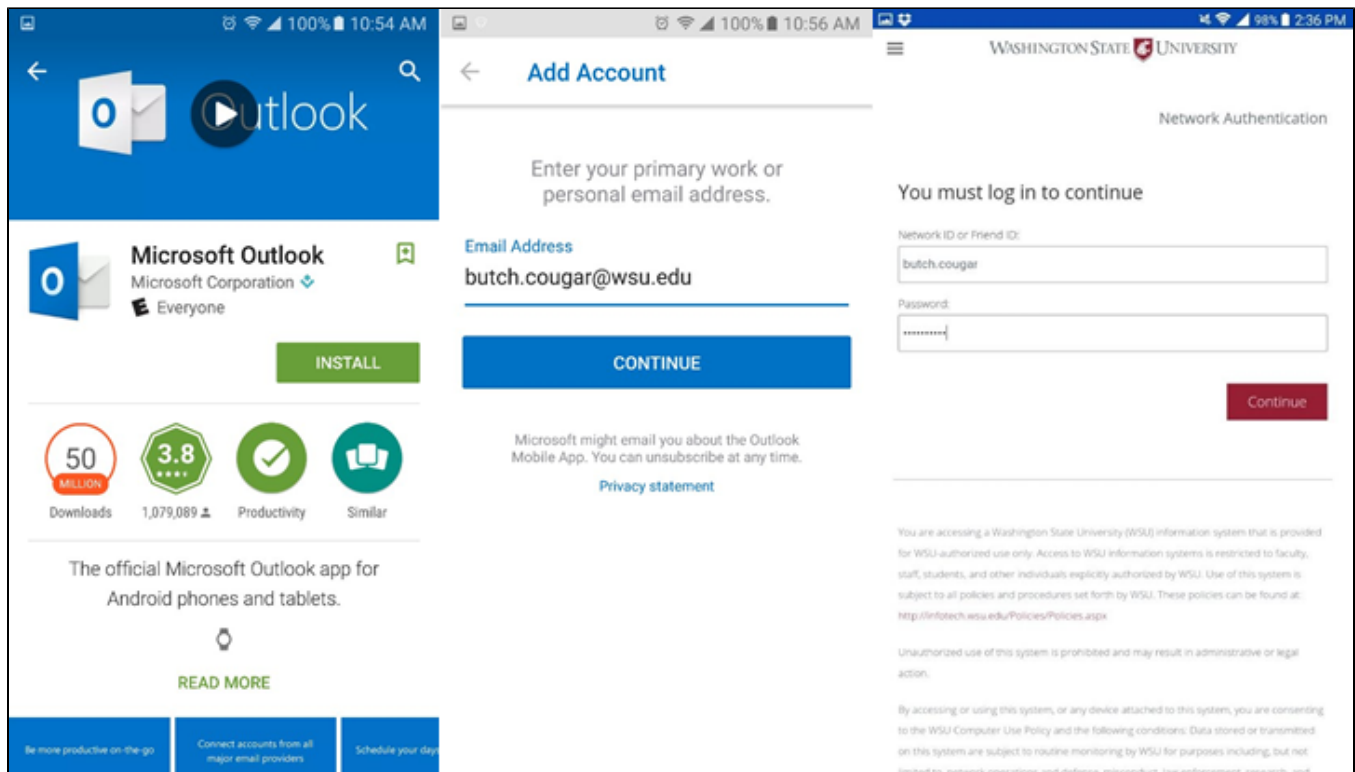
100% 10:54 AM

Outlook

Microsoft Outlook
Microsoft Corporation
Everyone

INSTALL

50 MILLION
Downloads

3.8
1,079,089

Productivity

Similar

The official Microsoft Outlook app for Android phones and tablets.

READ MORE

Be more productive on-the-go

Connect accounts from all major email providers

Schedule your day

100% 10:56 AM

Add Account

Enter your primary work or personal email address.

Email Address
butch.cougar@wsu.edu

CONTINUE

Microsoft might email you about the Outlook Mobile App. You can unsubscribe at any time.

Privacy statement

98% 2:36 PM

WASHINGTON STATE UNIVERSITY

Network Authentication

You must log in to continue

Network ID or Friend ID:
butch.cougar

Password:
••••••••••

Continue

You are accessing a Washington State University (WSU) information system that is provided for WSU-authorized use only. Access to WSU information systems is restricted to faculty, staff, students, and other individuals explicitly authorized by WSU. Use of this system is subject to all policies and procedures set forth by WSU. These policies can be found at: http://infotech.wsu.edu/Policies/Policies.aspx

Unauthorized use of this system is prohibited and may result in administrative or legal action.

By accessing or using this system, or any device attached to this system, you are consenting to the WSU Computer Use Policy and the following conditions: Data stored or transmitted on this system are subject to routine monitoring by WSU for purposes including, but not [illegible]